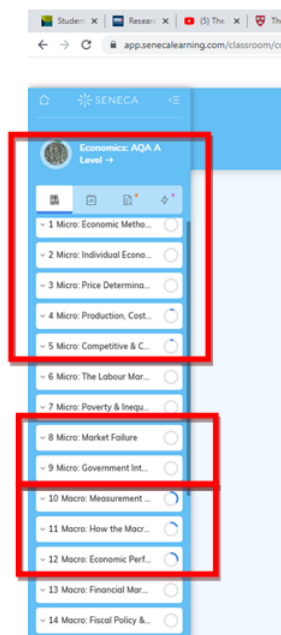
Student | Resear | (5) The | Th

app.senecalearning.com/classroom/c

SENECA

Economics: AQA A Level →

1 Micro: Economic Metho...
2 Micro: Individual Econo...
3 Micro: Price Determina...
4 Micro: Production, Cost...
5 Micro: Competitive & C...
6 Micro: The Labour Mar...
7 Micro: Poverty & Inequ...
8 Micro: Market Failure
9 Micro: Government Int...
10 Macro: Measurement ...
11 Macro: How the Macr...
12 Macro: Economic Perf...
13 Macro: Financial Mar...
14 Macro: Fiscal Policy &...